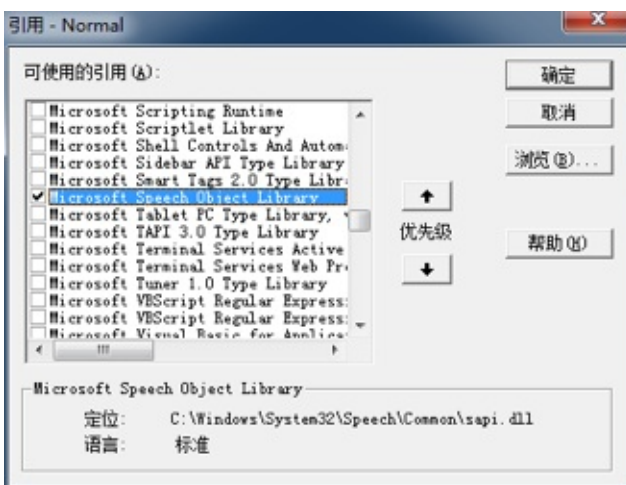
引用 - Normal

可使用的引用 (A):

Microsoft Scripting Runtime
Microsoft Scriptlet Library
Microsoft Shell Controls And Autom
Microsoft Sidebar API Type Library
Microsoft Smart Tags 2.0 Type Libr
Microsoft Speech Object Library
Microsoft Tablet PC Type Library,
Microsoft TAPI 3.0 Type Library
Microsoft Terminal Services Active
Microsoft Terminal Services Web Pr
Microsoft Tuner 1.0 Type Library
Microsoft VBScript Regular Express
Microsoft VBScript Regular Express
Microsoft Visual Basic for Applica

确定
取消
浏览 (B)...
优先级
帮助 (H)

Microsoft Speech Object Library
定位: C:\Windows\System32\Speech\Common\sapi.dll
语言: 标准